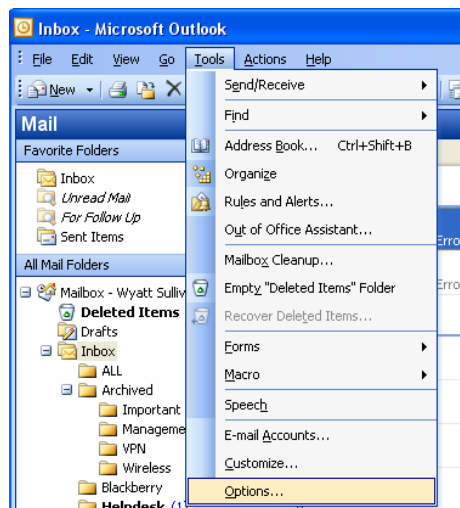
Inbox - Microsoft Outlook

File Edit View Go Tools Actions Help

New

Mail

Favorite Folders

Inbox
Unread Mail
For Follow Up
Sent Items

All Mail Folders

Mailbox - Wyatt Sulliv
Deleted Items
Drafts
Inbox
ALL
Archived
Important
Manageme
VPN
Wireless
Blackberry
Helpdesk (1

Send/Receive
Find
Address Book... Ctrl+Shift+B
Organize
Rules and Alerts...
Out of Office Assistant...
Mailbox Cleanup...
Empty "Deleted Items" Folder
Recover Deleted Items...
Forms
Macro
Speech
E-mail Accounts...
Customize...
Options...

Erro
Erro